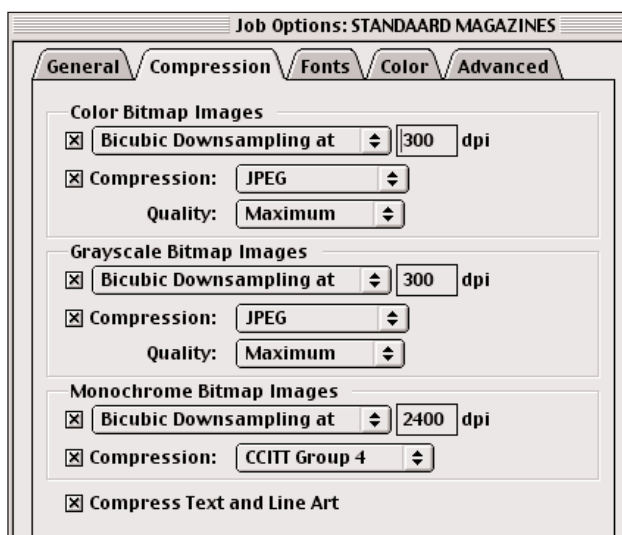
Job Options: STANDAARD MAGAZINES

General Compression Fonts Color Advanced

Color Bitmap Images
☒ Bicubic Downsampling at 300 dpi
☒ Compression: JPEG
Quality: Maximum

Grayscale Bitmap Images
☒ Bicubic Downsampling at 300 dpi
☒ Compression: JPEG
Quality: Maximum

Monochrome Bitmap Images
☒ Bicubic Downsampling at 2400 dpi
☒ Compression: CCITT Group 4

☒ Compress Text and Line Art